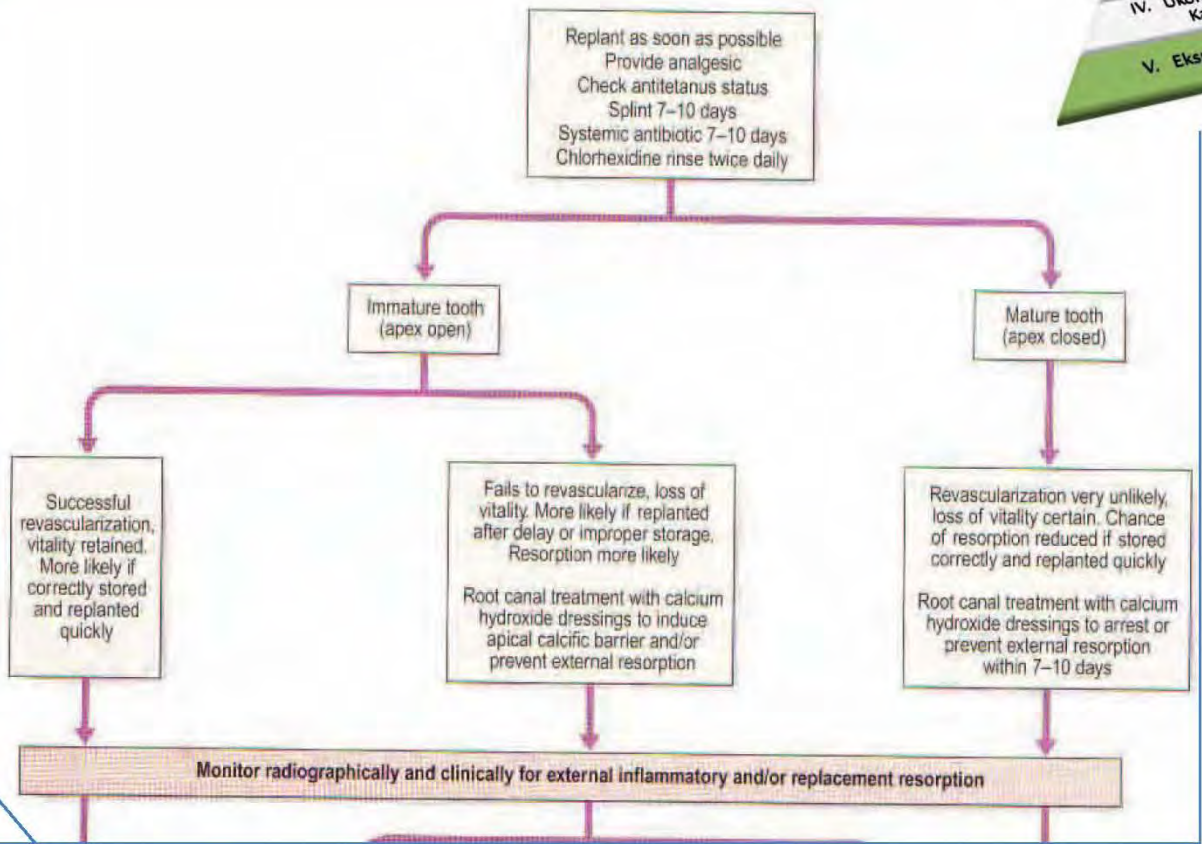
IV. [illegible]
V. Eks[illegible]

Replant as soon as possible
Provide analgesic
Check antitetanus status
Splint 7–10 days
Systemic antibiotic 7–10 days
Chlorhexidine rinse twice daily

Immature tooth (apex open)

Mature tooth (apex closed)

Successful revascularization, vitality retained. More likely if correctly stored and replanted quickly

Fails to revascularize, loss of vitality. More likely if replanted after delay or improper storage. Resorption more likely

Root canal treatment with calcium hydroxide dressings to induce apical calcific barrier and/or prevent external resorption

Revascularization very unlikely, loss of vitality certain. Chance of resorption reduced if stored correctly and replanted quickly

Root canal treatment with calcium hydroxide dressings to arrest or prevent external resorption within 7–10 days

Monitor radiographically and clinically for external inflammatory and/or replacement resorption